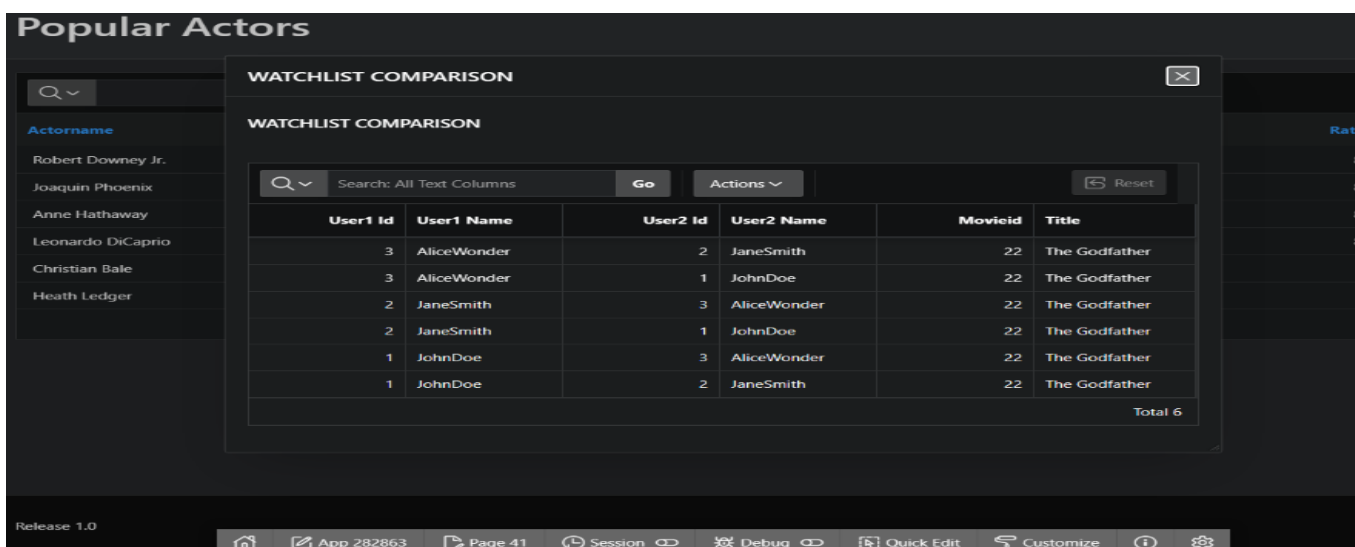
Popular Actors

Actorname

Robert Downey Jr.

Joaquin Phoenix

Anne Hathaway

Leonardo DiCaprio

Christian Bale

Heath Ledger

Rat

WATCHLIST COMPARISON

WATCHLIST COMPARISON

Search: All Text Columns

Go

Actions

Reset

| User1 Id | User1 Name | User2 Id | User2 Name | Movieid | Title |
|---|---|---|---|---|---|
| 3 | AliceWonder | 2 | JaneSmith | 22 | The Godfather |
| 3 | AliceWonder | 1 | JohnDoe | 22 | The Godfather |
| 2 | JaneSmith | 3 | AliceWonder | 22 | The Godfather |
| 2 | JaneSmith | 1 | JohnDoe | 22 | The Godfather |
| 1 | JohnDoe | 3 | AliceWonder | 22 | The Godfather |
| 1 | JohnDoe | 2 | JaneSmith | 22 | The Godfather |

Total 6

Release 1.0

App 282863

Page 41

Session

Debug

Quick Edit

Customize